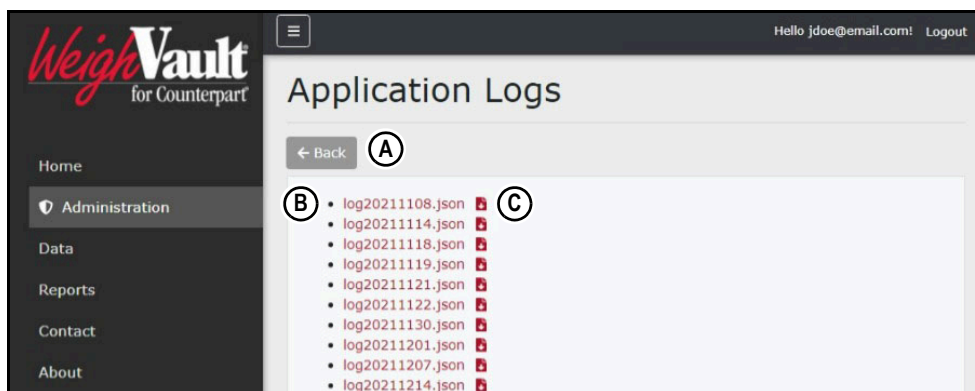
WeighVault for Counterpart

Hello jdoe@email.com! Logout

Home

Administration

Data

Reports

Contact

About

Application Logs

← Back

A

B

C

- log20211108.json
- log20211114.json
- log20211118.json
- log20211119.json
- log20211121.json
- log20211122.json
- log20211130.json
- log20211201.json
- log20211207.json
- log20211214.json